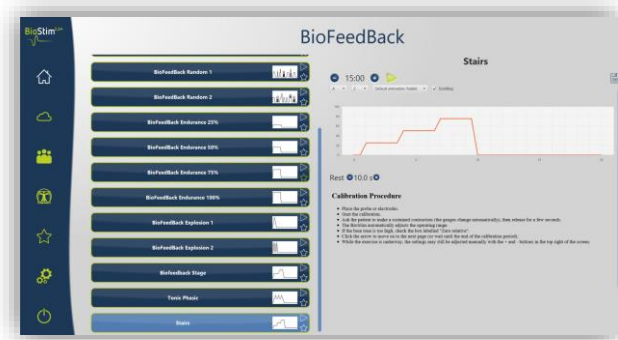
BioStim

BioFeedBack

BioFeedBack Random 1

BioFeedBack Random 2

BioFeedBack Endurance 25%

BioFeedBack Endurance 50%

BioFeedBack Endurance 75%

BioFeedBack Endurance 100%

BioFeedBack Explosion 1

BioFeedBack Explosion 2

BioFeedback Stage

Tonic Phasic

Stairs

Stairs

15:00

Rest 10.0 s

Calibration Procedure

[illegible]